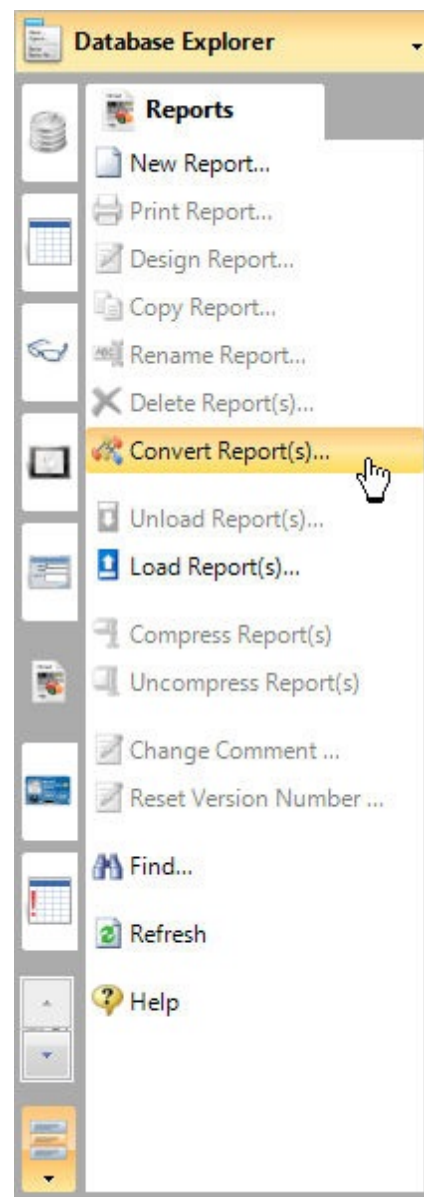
Database Explorer

Reports

New Report...
Print Report...
Design Report...
Copy Report...
Rename Report...
Delete Report(s)...
Convert Report(s)...

Unload Report(s)...
Load Report(s)...

Compress Report(s)
Uncompress Report(s)

Change Comment ...
Reset Version Number ...

Find...

Refresh

Help